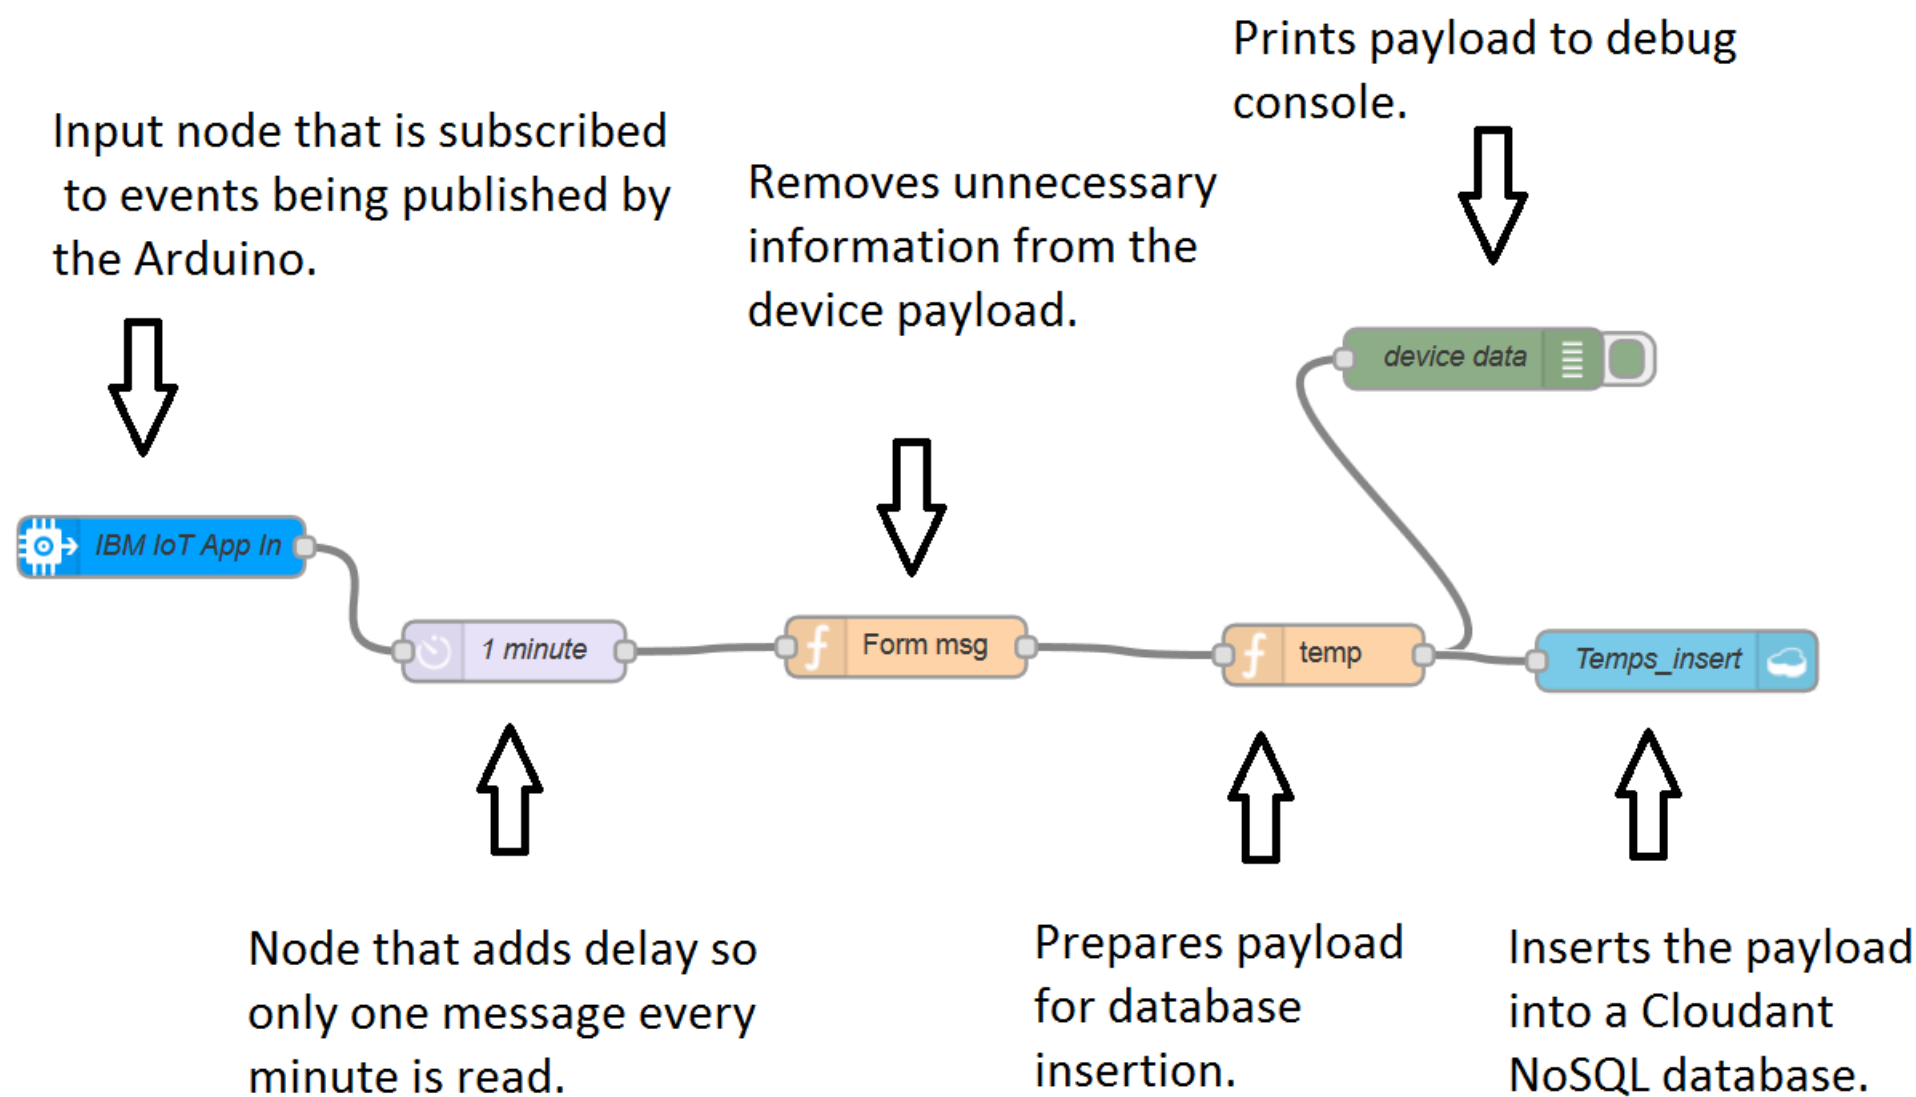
Prints payload to debug console.

Input node that is subscribed to events being published by the Arduino.

Removes unnecessary information from the device payload.

device data

IBM IoT App In

1 minute

Form msg

temp

Temps_insert

Node that adds delay so only one message every minute is read.

Prepares payload for database insertion.

Inserts the payload into a Cloudant NoSQL database.